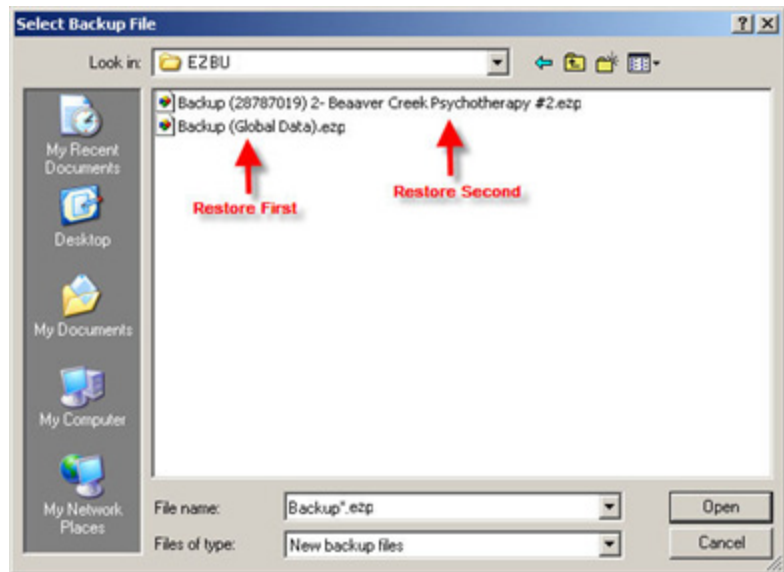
Select Backup File

? X

Look in: EZBU

Backup (28787019) 2- Beaaver Creek Psychotherapy #2.ezp
Backup (Global Data).ezp

Restore First

Restore Second

My Recent Documents

Desktop

My Documents

My Computer

My Network Places

File name: Backup*.ezp

Files of type: New backup files

Open

Cancel